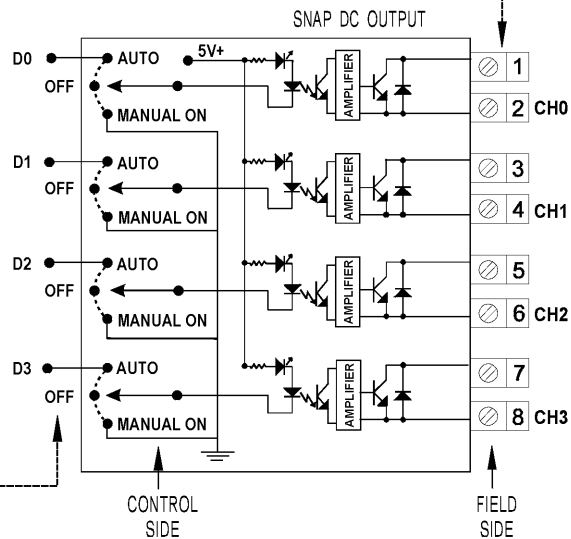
SNAP DC OUTPUT

D0
AUTO
5V+
OFF
MANUAL ON
AMPLIFIER
1
2 CH0

D1
AUTO
OFF
MANUAL ON
AMPLIFIER
3
4 CH1

D2
AUTO
OFF
MANUAL ON
AMPLIFIER
5
6 CH2

D3
AUTO
OFF
MANUAL ON
AMPLIFIER
7
8 CH3

CONTROL SIDE

FIELD SIDE